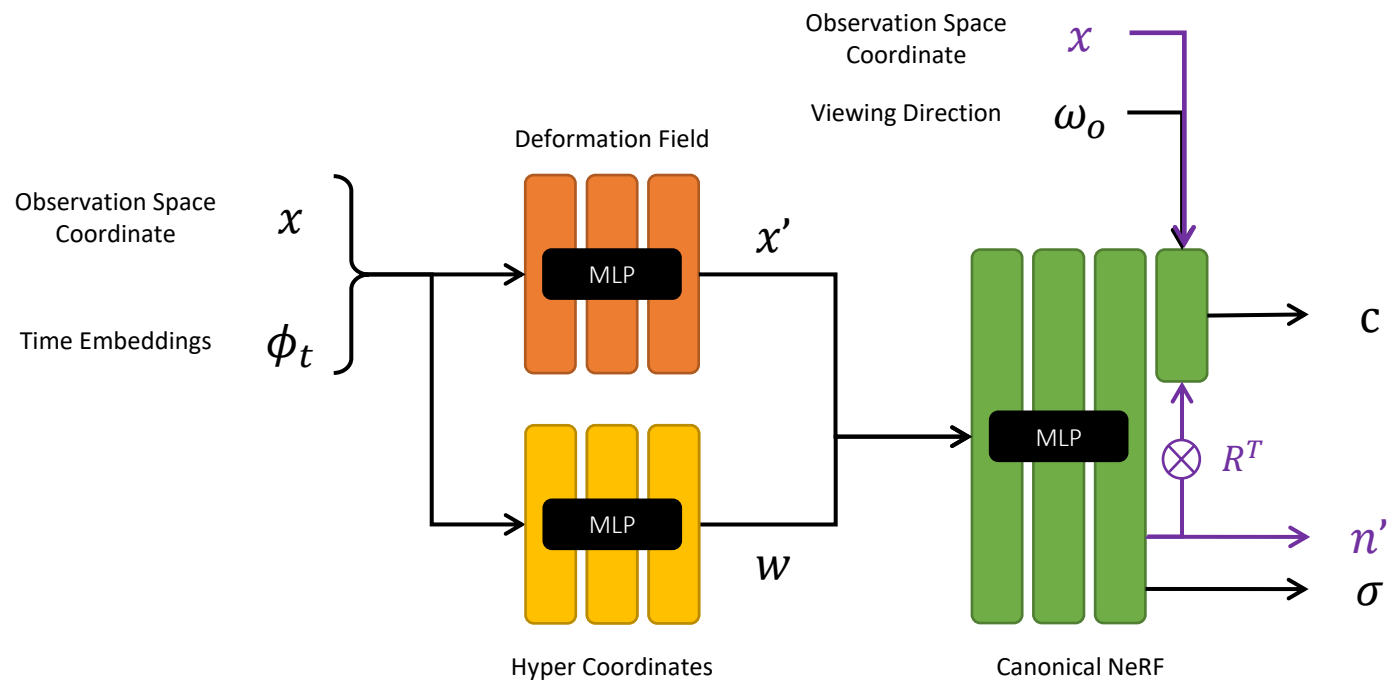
Observation Space Coordinate

$x$

Viewing Direction

$\omega_o$

Deformation Field

Observation Space Coordinate

$x$

Time Embeddings

$\phi_t$

MLP

$x'$

MLP

$c$

MLP

$R^T$

$n'$

$w$

$\sigma$

Hyper Coordinates

Canonical NeRF